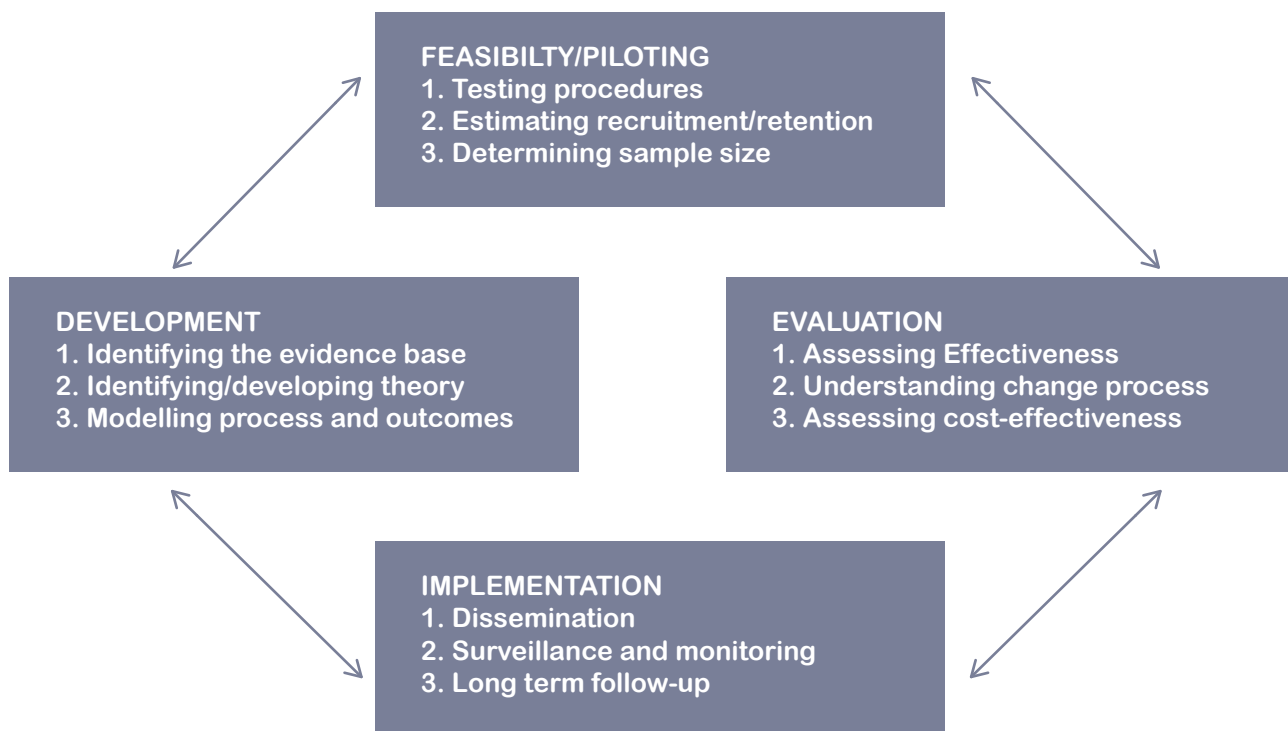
FEASIBILTY/PILOTING
1. Testing procedures
2. Estimating recruitment/retention
3. Determining sample size

DEVELOPMENT
1. Identifying the evidence base
2. Identifying/developing theory
3. Modelling process and outcomes

EVALUATION
1. Assessing Effectiveness
2. Understanding change process
3. Assessing cost-effectiveness

IMPLEMENTATION
1. Dissemination
2. Surveillance and monitoring
3. Long term follow-up